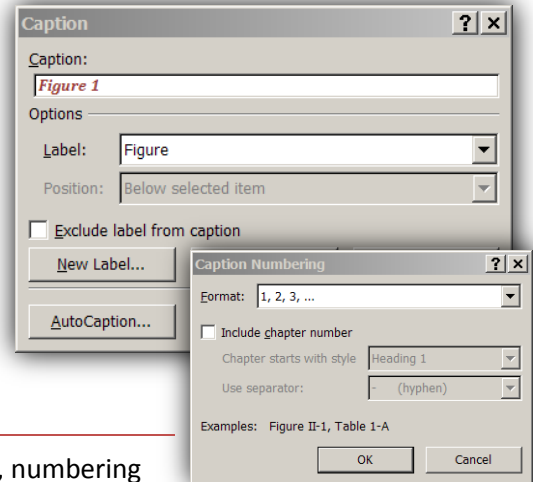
Caption
?
Caption:
Figure 1
Options
Label: Figure
Position: Below selected item
Exclude label from caption
New Label...
AutoCaption...
Caption Numbering
?
Format: 1, 2, 3, ...
Include chapter number
Chapter starts with style Heading 1
Use separator: - (hyphen)
Examples: Figure II-1, Table 1-A
OK
Cancel
, numbering